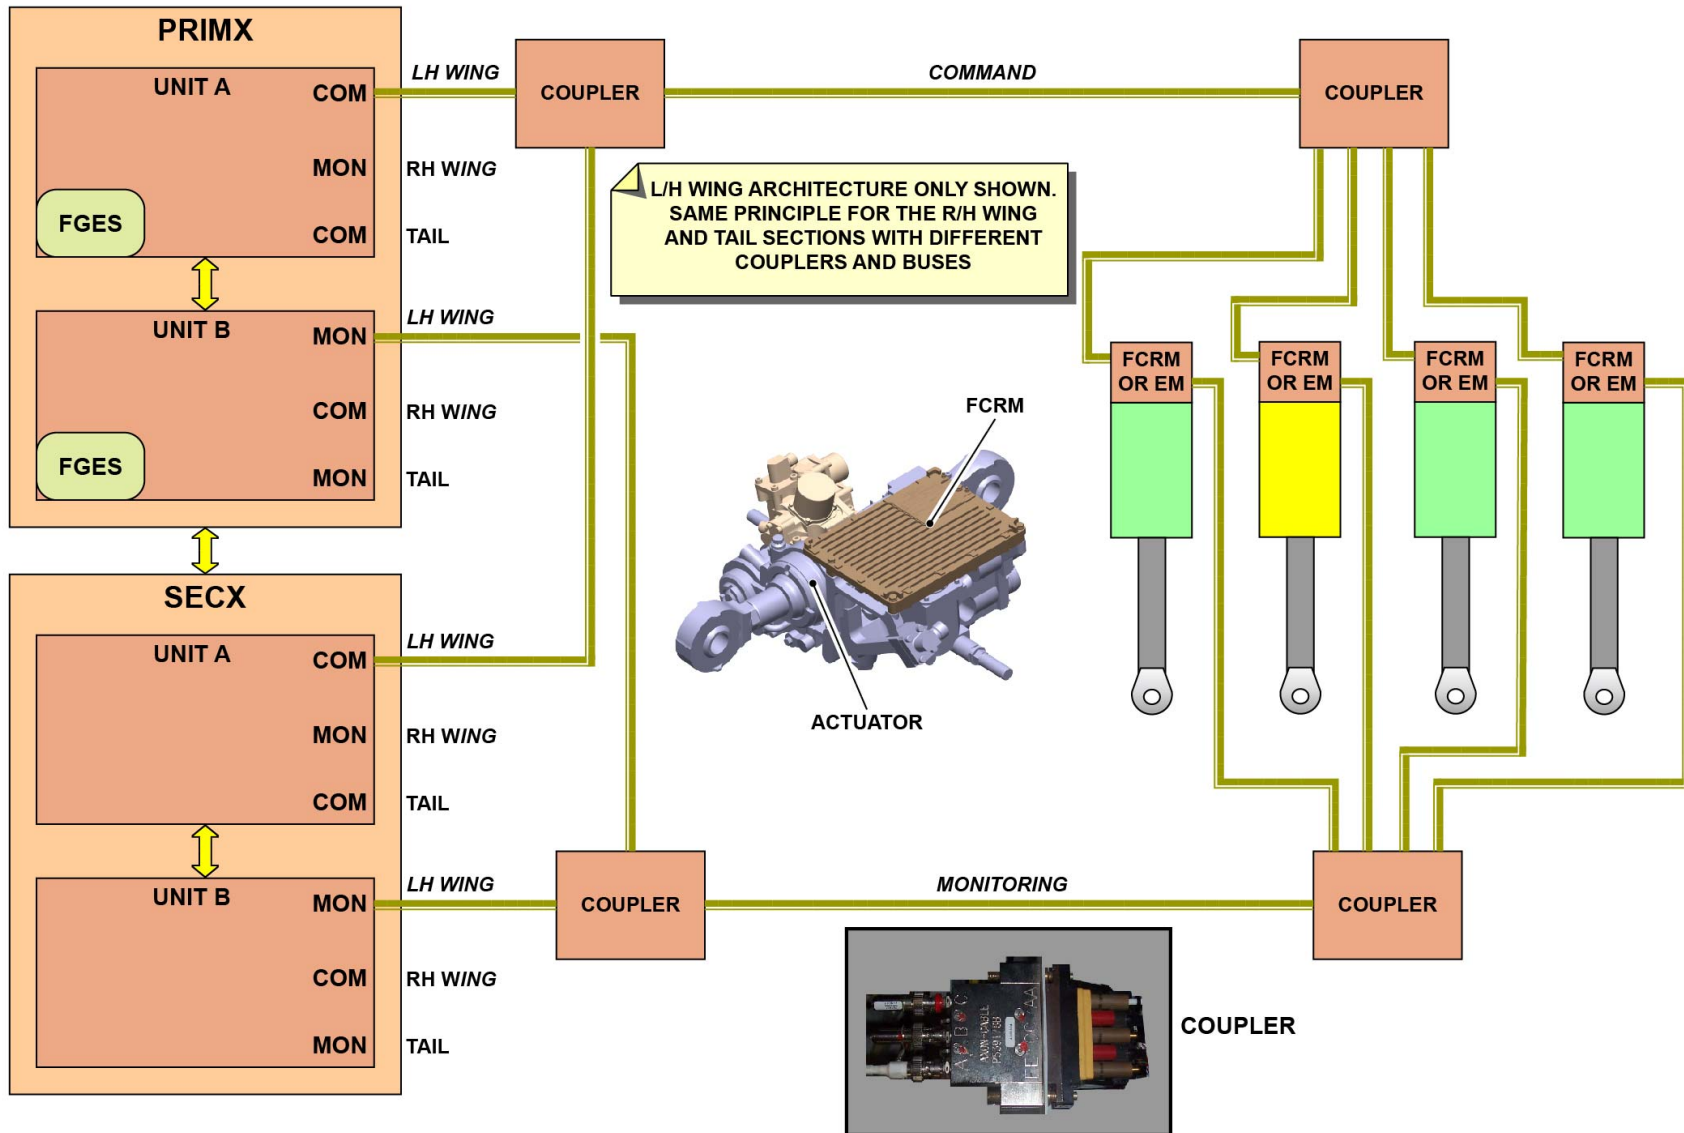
PRIMX

UNIT A
COM
MON
FGES
COM

UNIT B
MON
COM
FGES
MON

SECX

UNIT A
COM
MON
COM

UNIT B
MON
COM
MON

LH WING
RH WING
TAIL
LH WING
RH WING
TAIL
LH WING
RH WING
TAIL
LH WING
RH WING
TAIL

COUPLER
COMMAND
COUPLER

L/H WING ARCHITECTURE ONLY SHOWN. SAME PRINCIPLE FOR THE R/H WING AND TAIL SECTIONS WITH DIFFERENT COUPLERS AND BUSES

FCRM OR EM
FCRM OR EM
FCRM OR EM
FCRM OR EM

FCRM
ACTUATOR

COUPLER
MONITORING
COUPLER

COUPLER